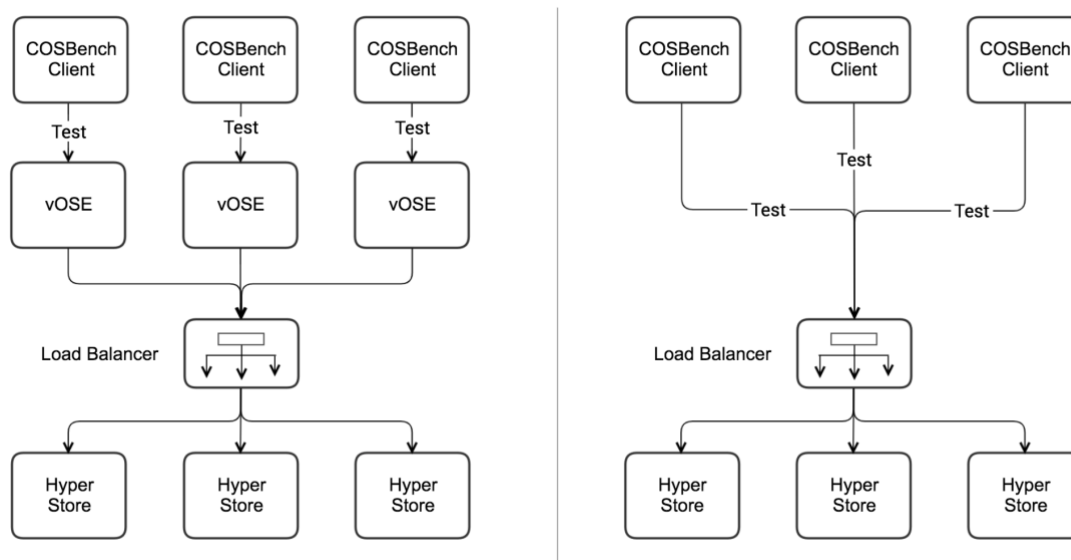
COSBench Client

COSBench Client

COSBench Client

Test

Test

Test

vOSE

vOSE

vOSE

Load Balancer

Hyper Store

Hyper Store

Hyper Store

COSBench Client

COSBench Client

COSBench Client

Test

Test

Test

Load Balancer

Hyper Store

Hyper Store

Hyper Store